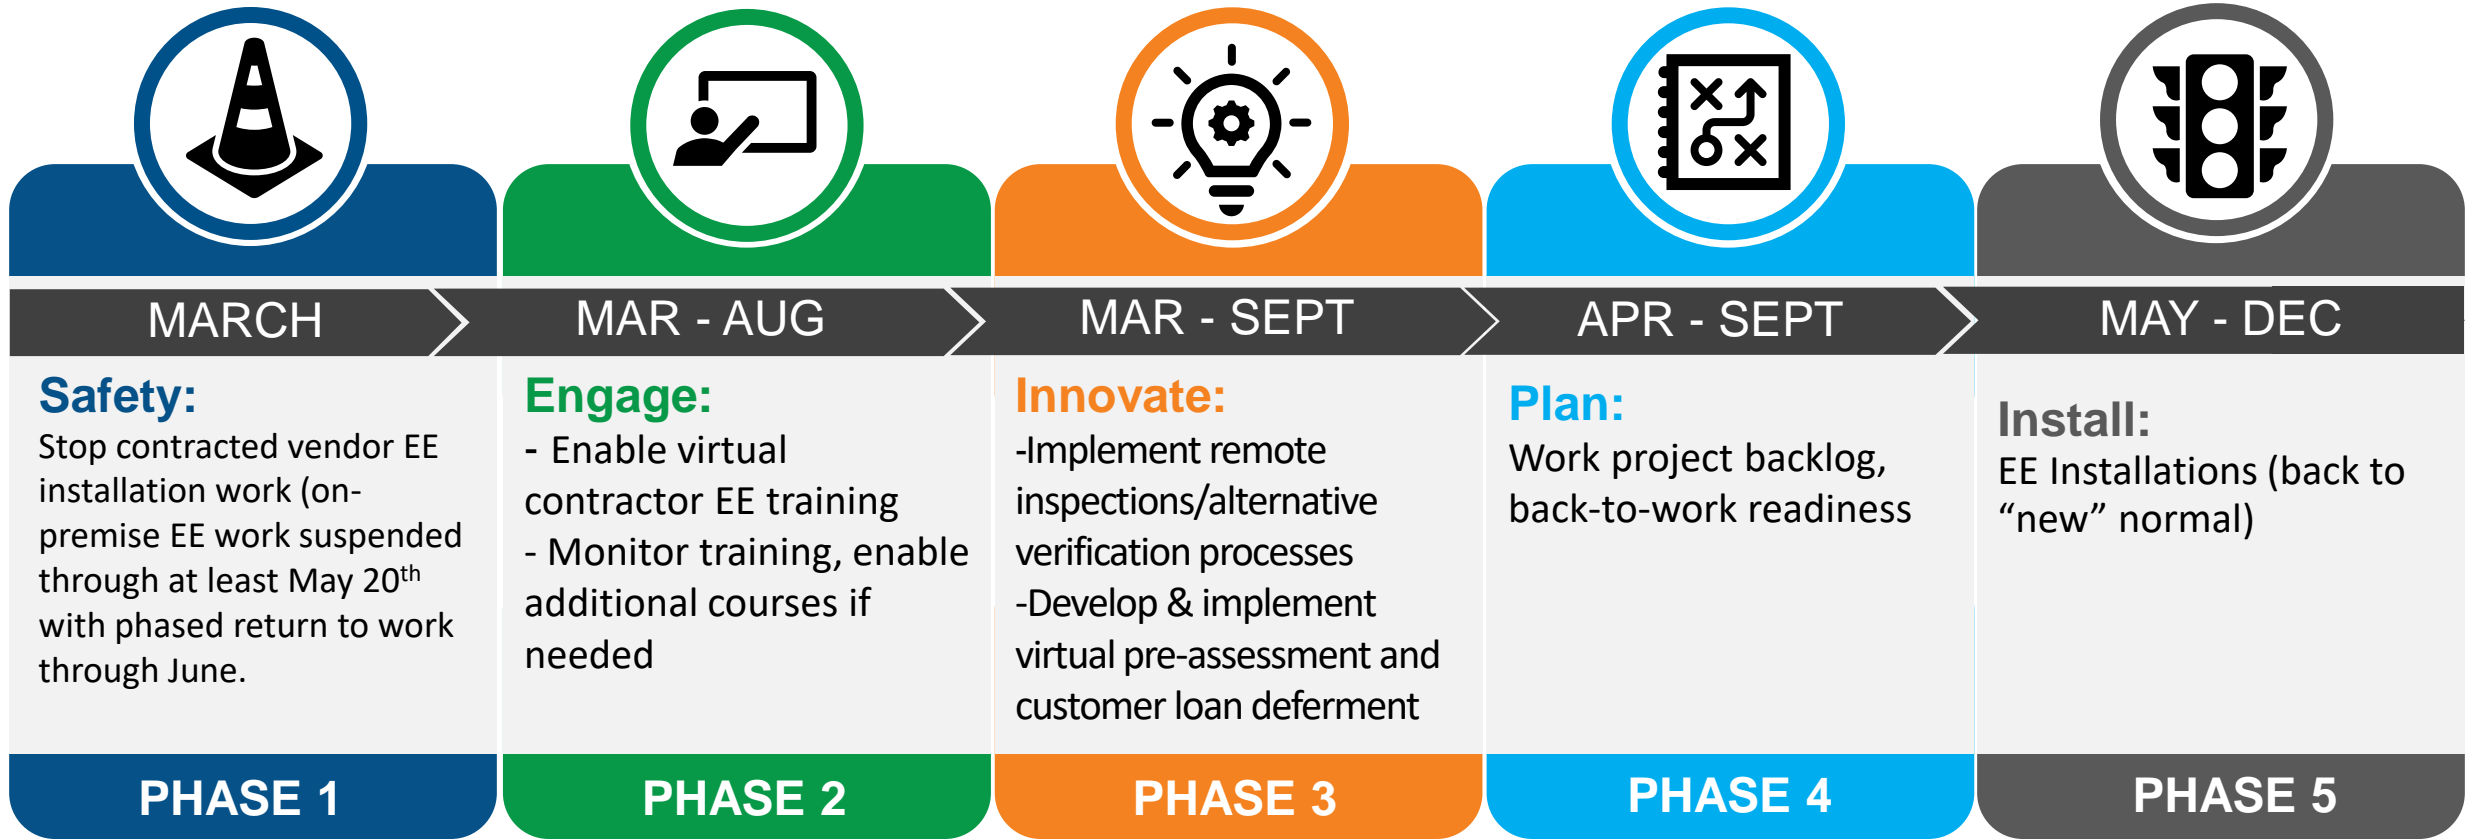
MARCH

Safety:
Stop contracted vendor EE installation work (on-premise EE work suspended through at least May 20$^{th}$ with phased return to work through June.

PHASE 1

MAR - AUG

Engage:
- Enable virtual contractor EE training
- Monitor training, enable additional courses if needed

PHASE 2

MAR - SEPT

Innovate:
-Implement remote inspections/alternative verification processes
-Develop & implement virtual pre-assessment and customer loan deferment

PHASE 3

APR - SEPT

Plan:
Work project backlog, back-to-work readiness

PHASE 4

MAY - DEC

Install:
EE Installations (back to “new” normal)

PHASE 5